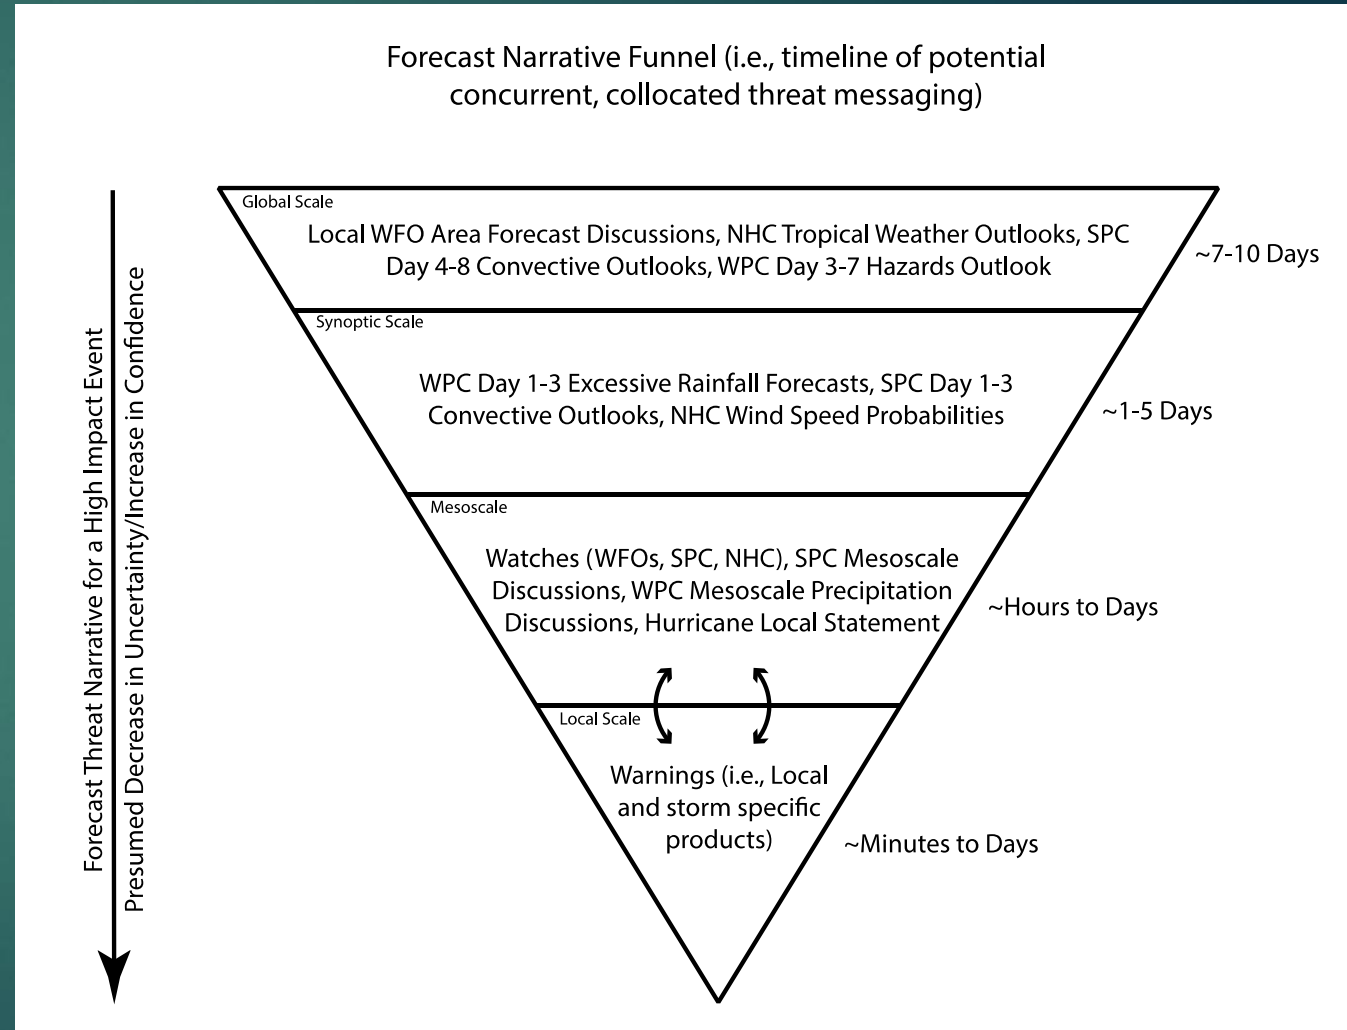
Forecast Narrative Funnel (i.e., timeline of potential concurrent, collocated threat messaging)

Forecast Threat Narrative for a High Impact Event
Presumed Decrease in Uncertainty/Increase in Confidence

Global Scale

Local WFO Area Forecast Discussions, NHC Tropical Weather Outlooks, SPC Day 4-8 Convective Outlooks, WPC Day 3-7 Hazards Outlook

~7-10 Days

Synoptic Scale

WPC Day 1-3 Excessive Rainfall Forecasts, SPC Day 1-3 Convective Outlooks, NHC Wind Speed Probabilities

~1-5 Days

Mesoscale

Watches (WFOs, SPC, NHC), SPC Mesoscale Discussions, WPC Mesoscale Precipitation Discussions, Hurricane Local Statement

~Hours to Days

Local Scale

Warnings (i.e., Local and storm specific products)

~Minutes to Days